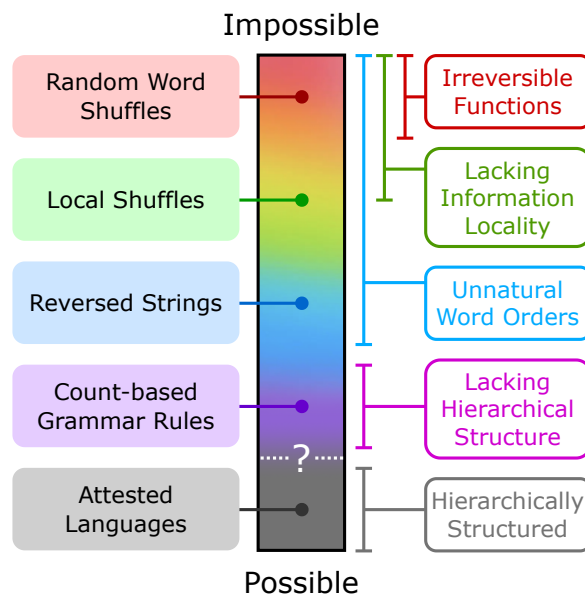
Impossible

Random Word Shuffles

Local Shuffles

Reversed Strings

Count-based Grammar Rules

Attested Languages

?

Irreversible Functions

Lacking Information Locality

Unnatural Word Orders

Lacking Hierarchical Structure

Hierarchically Structured

Possible